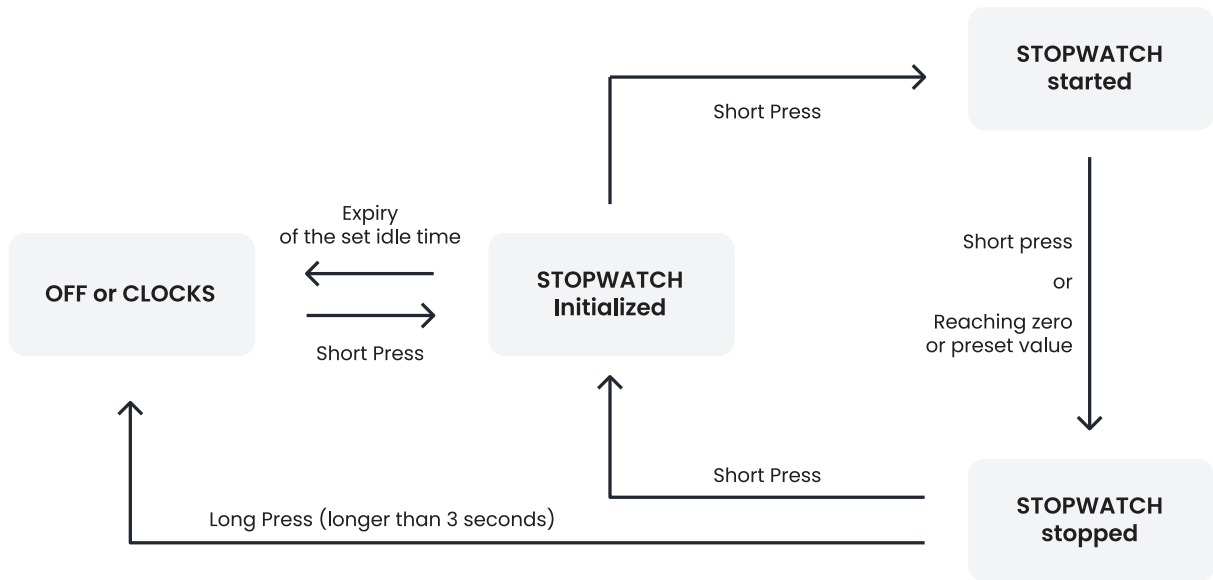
STOPWATCH started

Short Press

Expiry of the set idle time

OFF or CLOCKS

STOPWATCH Initialized

Short Press

Short press

or

Reaching zero or preset value

Short Press

Long Press (longer than 3 seconds)

STOPWATCH stopped